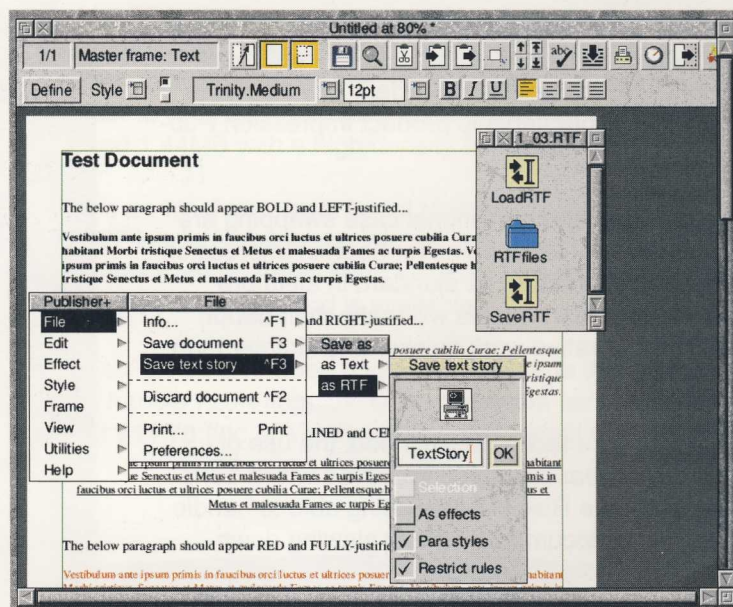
Untitled at 80% *

1/1 Master frame: Text

Define Style Trinity.Medium 12pt B I U

Test Document

The below paragraph should appear BOLD and LEFT-justified...

Vestibulum ante ipsum primis in faucibus orci luctus et ultrices posuere cubilia Cura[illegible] habitant Morbi tristique Senectus et Metus et malesuada Fames ac turpis Egestas. V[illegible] ipsum primis in faucibus orci luctus et ultrices posuere cubilia Curae; Pellentesque h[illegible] tristique Senectus et Metus et malesuada Fames ac turpis Egestas.

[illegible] and RIGHT-justified...

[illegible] posuere cubilia Curae; Pellentesque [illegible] e ipsum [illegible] ristique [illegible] Egestas.

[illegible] LINED and CEN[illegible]

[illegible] ipsum primis in faucibus orci luctus et ultrices posuere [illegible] habitant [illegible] Senectus et Metus et malesuada Fames ac turpis Eges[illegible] mis in faucibus orci luctus et ultrices posuere cubilia Curae; Pellentesque h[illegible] us et Metus et malesuada Fames ac turpis Eg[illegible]

The below paragraph should appear RED and FULLY-justifie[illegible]

Vestibulum ante ipsum primis in faucibus orci luctus et ultrices posuer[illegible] habitant

1_03.RTF

LoadRTF

RTFfiles

SaveRTF

Publisher+
File
Edit
Effect
Style
Frame
View
Utilities
Help

File
Info... ^F1
Save document F3
Save text story ^F3
Discard document ^F2
Print... Print
Preferences...

Save as
as Text
as RTF

Save text story

TextStory OK

Selection
As effects
Para styles
Restrict rules